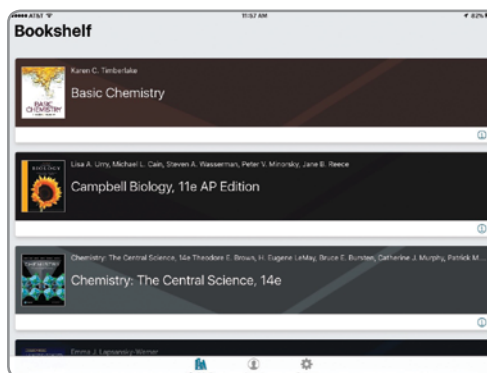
••••• AT&T

11:57 AM

82%

Bookshelf

Karen C. Timberlake

BASIC CHEMISTRY

Basic Chemistry

Lisa A. Urry, Michael L. Cain, Steven A. Wasserman, Peter V. Minorsky, Jane B. Reece

BIOLOGY

Campbell Biology, 11e AP Edition

Chemistry: The Central Science, 14e Theodore E. Brown, H. Eugene LeMay, Bruce E. Bursten, Catherine J. Murphy, Patrick M.

Chemistry: The Central Science, 14e

Emma J. Lapsansky-Werner